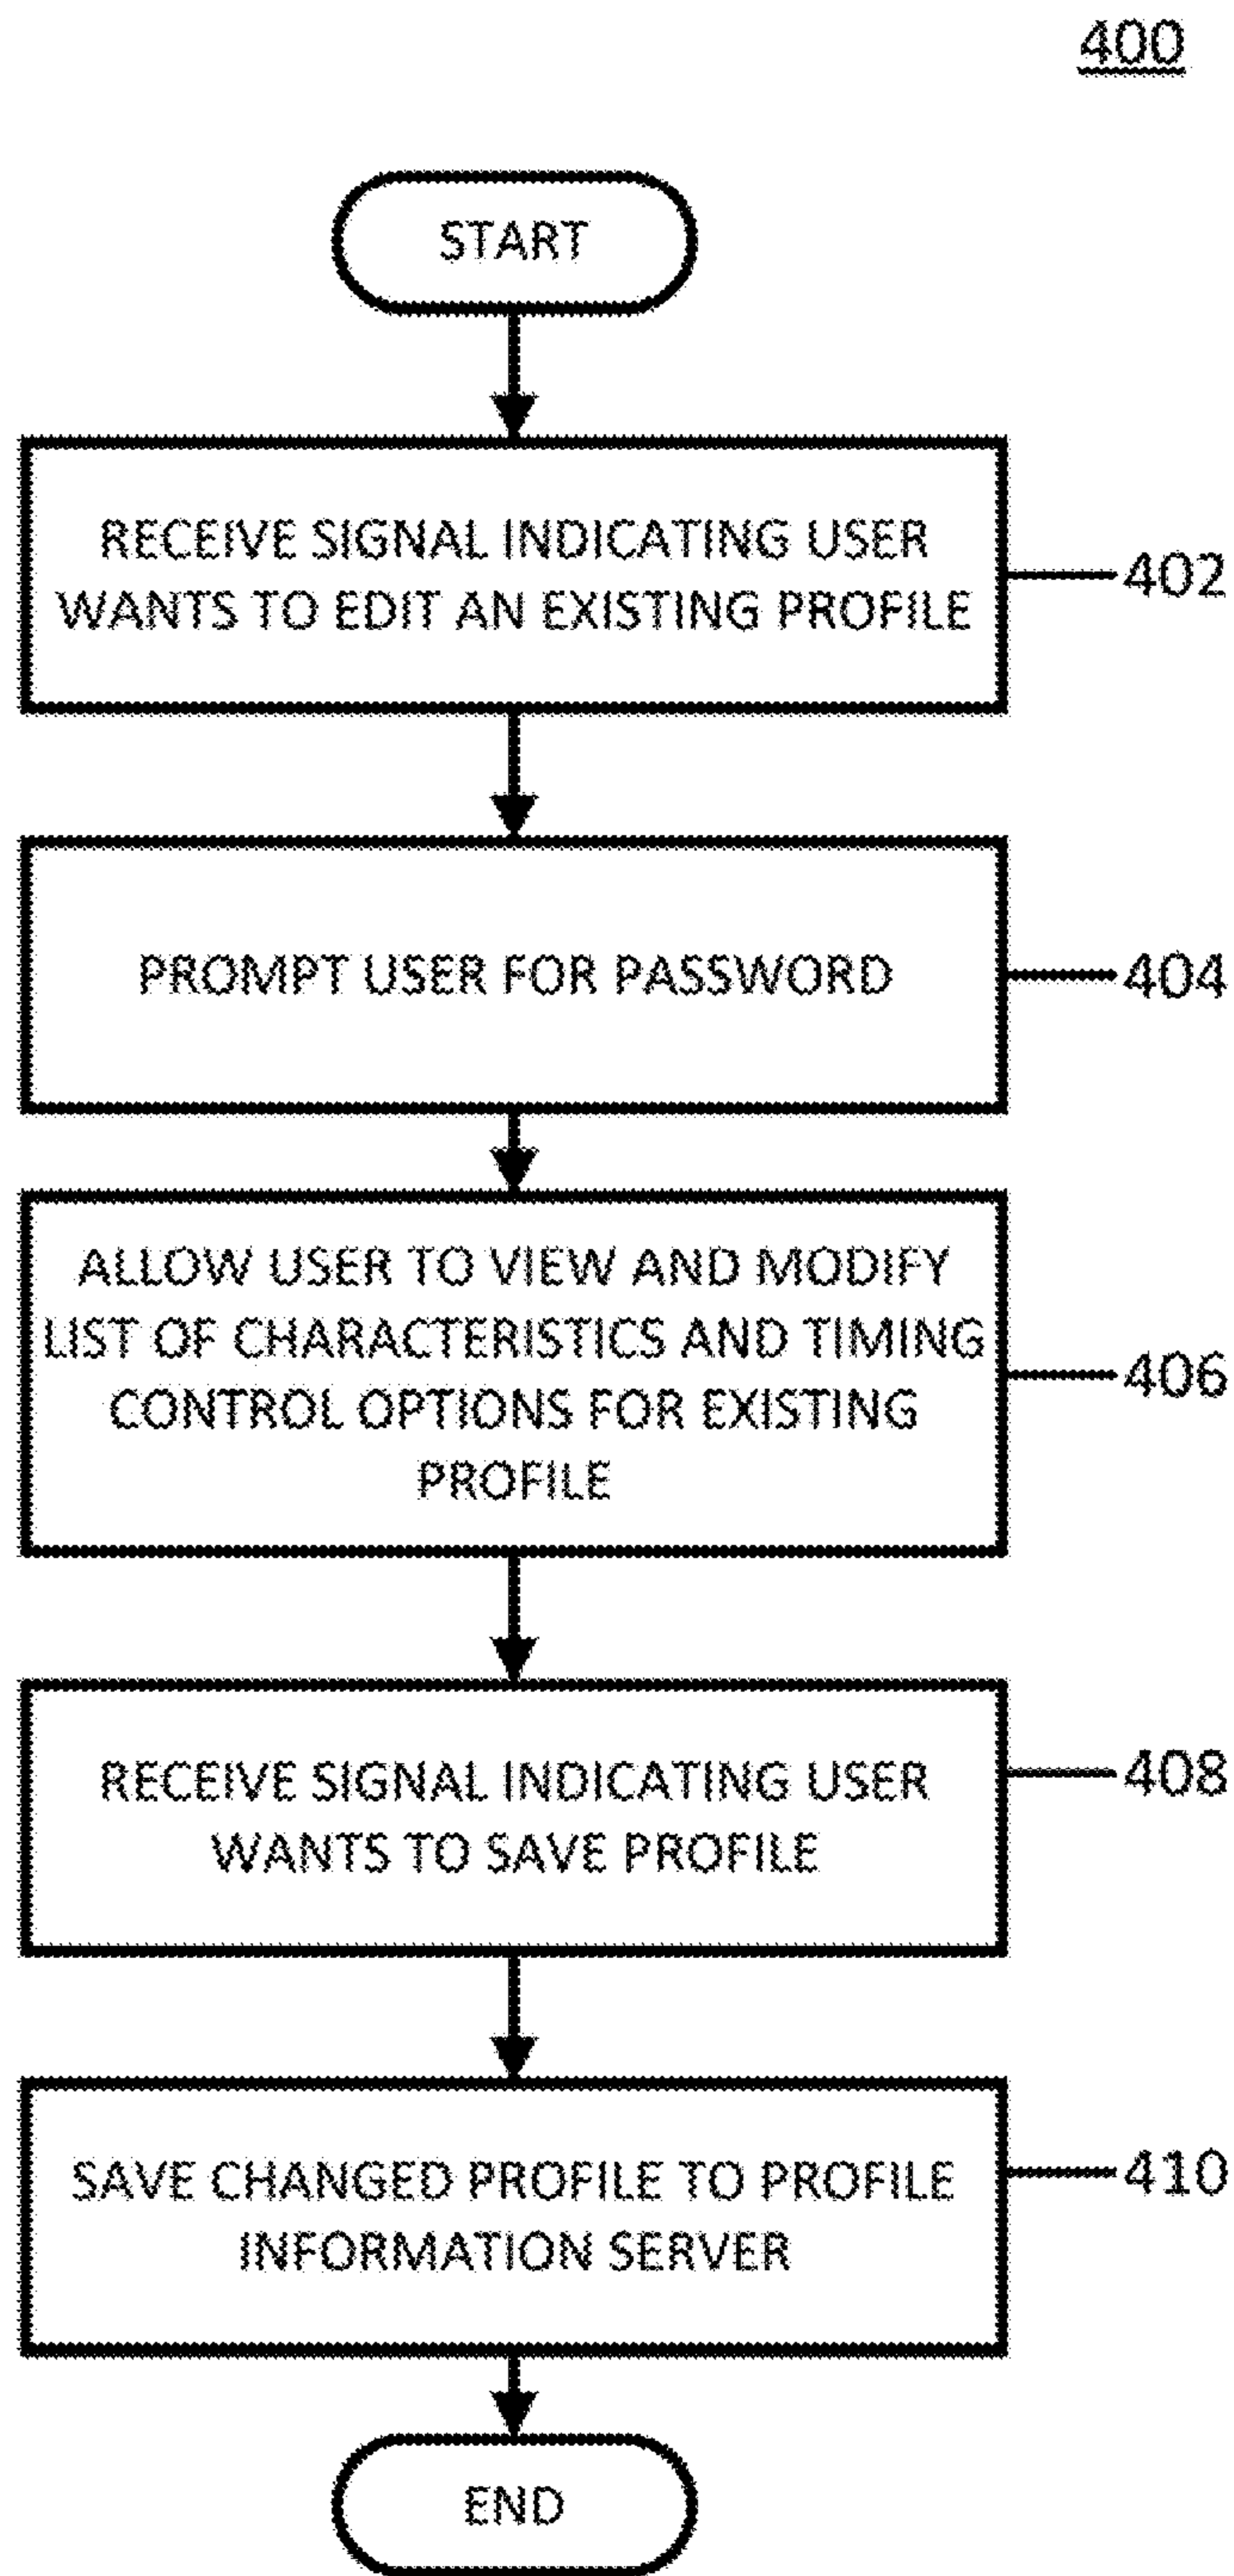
400

START

RECEIVE SIGNAL INDICATING USER WANTS TO EDIT AN EXISTING PROFILE

402

PROMPT USER FOR PASSWORD

404

ALLOW USER TO VIEW AND MODIFY LIST OF CHARACTERISTICS AND TIMING CONTROL OPTIONS FOR EXISTING PROFILE

406

RECEIVE SIGNAL INDICATING USER WANTS TO SAVE PROFILE

408

SAVE CHANGED PROFILE TO PROFILE INFORMATION SERVER

410

END